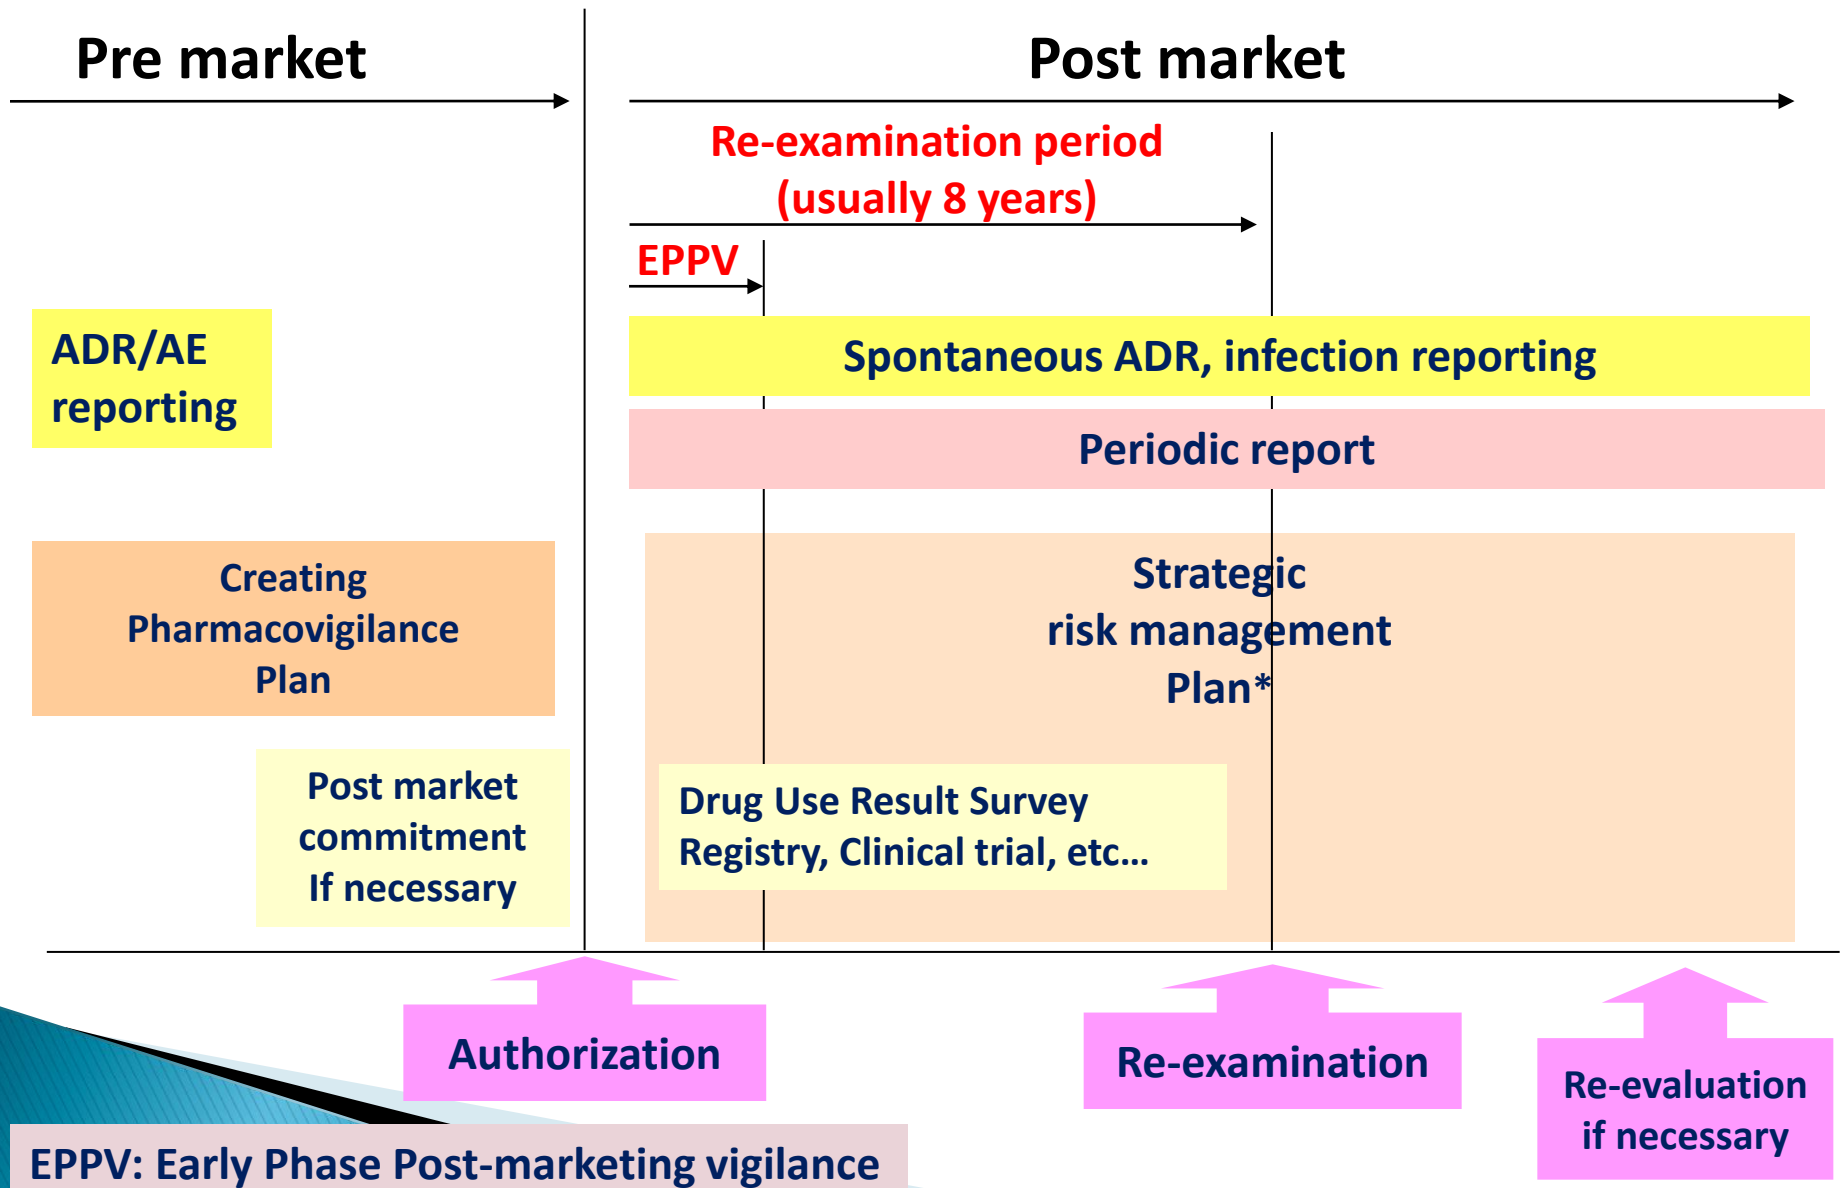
Pre market

Post market

Re-examination period (usually 8 years)

EPPV

ADR/AE reporting

Spontaneous ADR, infection reporting

Periodic report

Creating Pharmacovigilance Plan

Strategic risk management Plan*

Post market commitment If necessary

Drug Use Result Survey Registry, Clinical trial, etc…

Authorization

Re-examination

Re-evaluation if necessary

EPPV: Early Phase Post-marketing vigilance